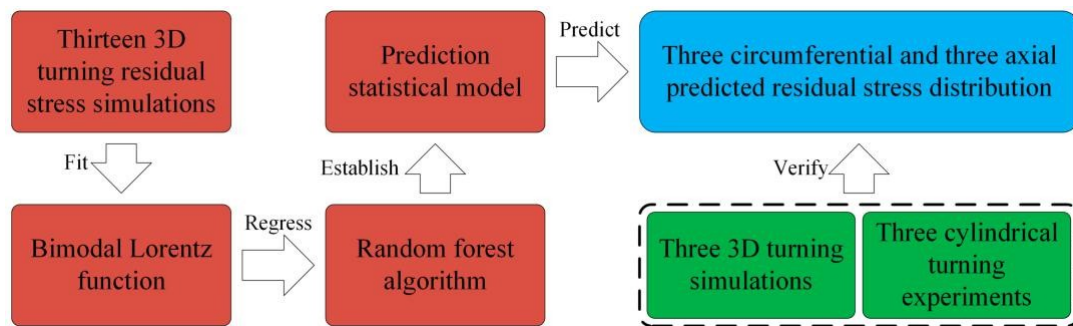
Thirteen 3D turning residual stress simulations

Fit

Bimodal Lorentz function

Regress

Random forest algorithm

Establish

Prediction statistical model

Predict

Three circumferential and three axial predicted residual stress distribution

Verify

Three 3D turning simulations

Three cylindrical turning experiments